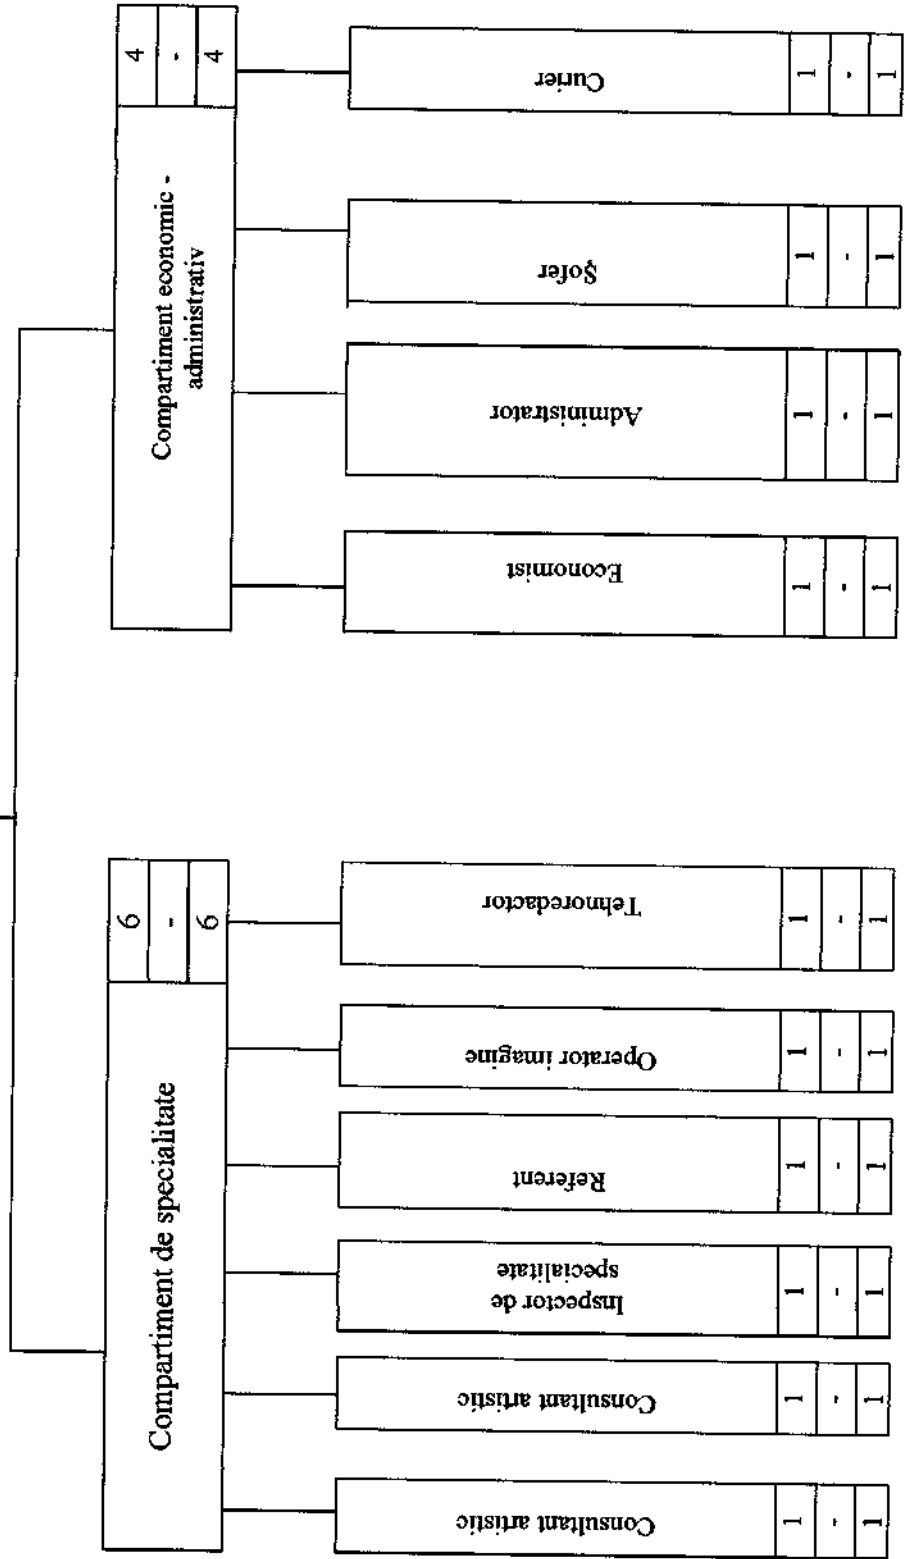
Compartiment de specialitate
6
-
6

Consultant artistic
1
-
1

Consultant artistic
1
-
1

Inspector de specialitate
1
-
1

Referent
1
-
1

Operator imagine
1
-
1

Tehnoredactor
1
-
1

Compartiment economic - administrativ
4
-
4

Economist
1
-
1

Administrator
1
-
1

Şofer
1
-
1

Curier
1
-
1